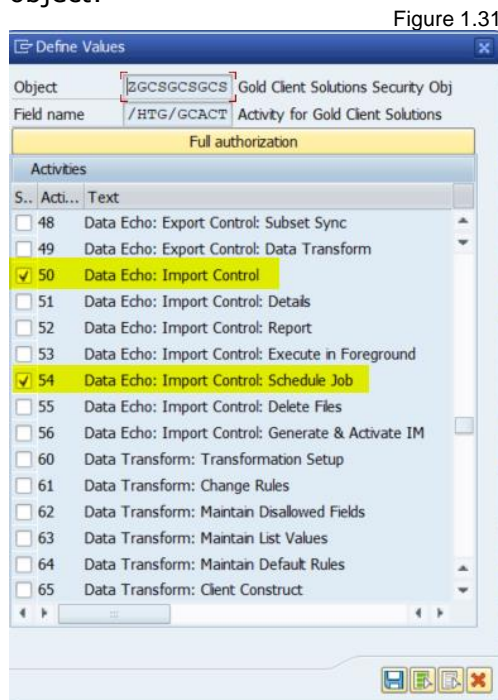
object.

Figure 1.31

Define Values

Object ZGCSGCSGCS Gold Client Solutions Security Obj
Field name /HTG/GCACT Activity for Gold Client Solutions

Full authorization

Activities

| S.. | Acti... | Text |
|---|---|---|
| ☐ | 48 | Data Echo: Export Control: Subset Sync |
| ☐ | 49 | Data Echo: Export Control: Data Transform |
| ☑ | 50 | Data Echo: Import Control |
| ☐ | 51 | Data Echo: Import Control: Details |
| ☐ | 52 | Data Echo: Import Control: Report |
| ☐ | 53 | Data Echo: Import Control: Execute in Foreground |
| ☑ | 54 | Data Echo: Import Control: Schedule Job |
| ☐ | 55 | Data Echo: Import Control: Delete Files |
| ☐ | 56 | Data Echo: Import Control: Generate & Activate IM |
| ☐ | 60 | Data Transform: Transformation Setup |
| ☐ | 61 | Data Transform: Change Rules |
| ☐ | 62 | Data Transform: Maintain Disallowed Fields |
| ☐ | 63 | Data Transform: Maintain List Values |
| ☐ | 64 | Data Transform: Maintain Default Rules |
| ☐ | 65 | Data Transform: Client Construct |